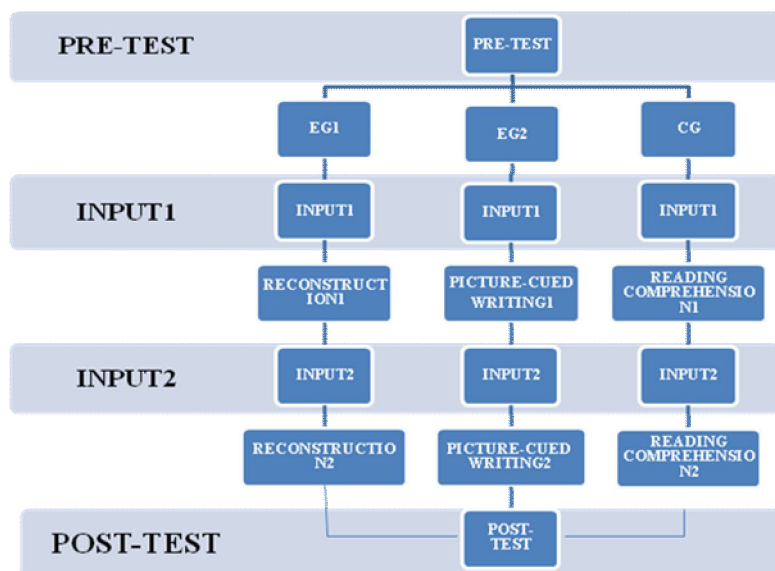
PRE-TEST

PRE-TEST

EG1

EG2

CG

INPUT1

INPUT1

INPUT1

INPUT1

RECONSTRUCT ION1

PICTURE-CUED WRITING1

READING COMPREHENSIO N1

INPUT2

INPUT2

INPUT2

INPUT2

RECONSTRUCTIO N2

PICTURE-CUED WRITING2

READING COMPREHENSIO N2

POST-TEST

POST-TEST